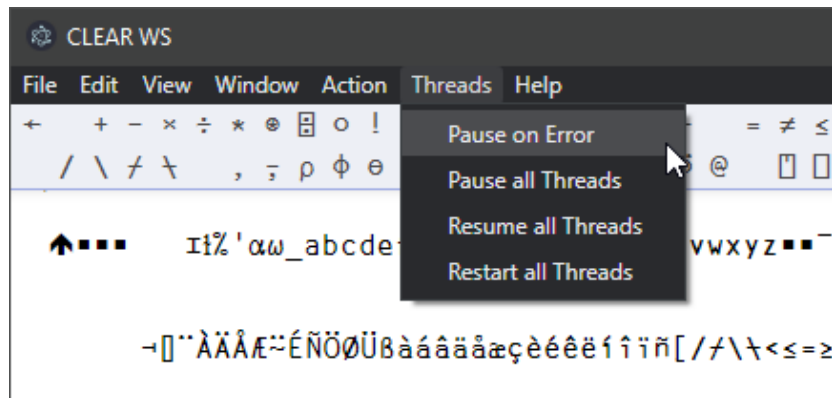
CLEAR WS

File Edit View Window Action Threads Help

← + − × ÷ ⋆ ⍟ ⌹ ○ ! = ≠ ≤

/ \ ⌿ ⍀ , ⍪ ⍴ ⌽ ⊖ ⍥ @ ⌷ ⎕

Pause on Error
Pause all Threads
Resume all Threads
Restart all Threads

🡅▪▪▪ ⌶⌶%'⍺⍵_abcde vwxyz▪▪

¬⍬¨ÀÄÅÆ⍨ÉÑÖØÜßàáâãäåæçèéêëìíîïñ[/⌿\⍀<≤=≥